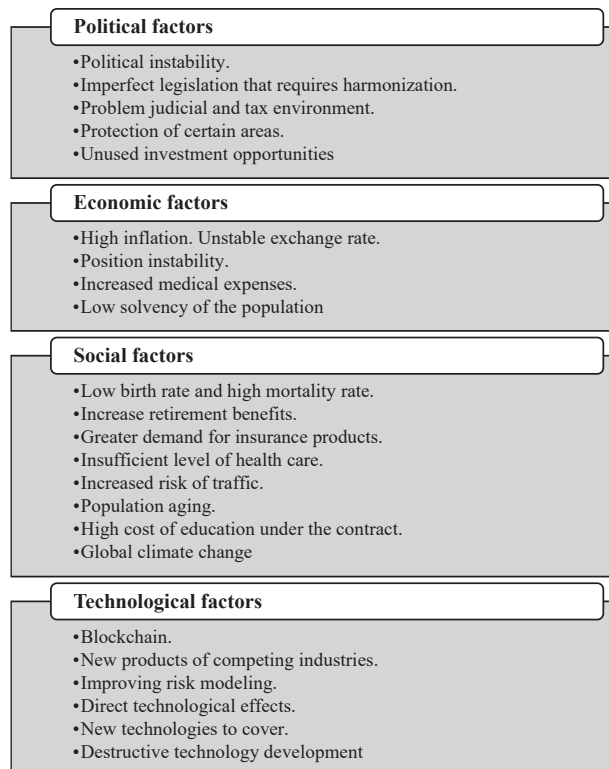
**Political factors**

•Political instability.
•Imperfect legislation that requires harmonization.
•Problem judicial and tax environment.
•Protection of certain areas.
•Unused investment opportunities

**Economic factors**

•High inflation. Unstable exchange rate.
•Position instability.
•Increased medical expenses.
•Low solvency of the population

**Social factors**

•Low birth rate and high mortality rate.
•Increase retirement benefits.
•Greater demand for insurance products.
•Insufficient level of health care.
•Increased risk of traffic.
•Population aging.
•High cost of education under the contract.
•Global climate change

**Technological factors**

•Blockchain.
•New products of competing industries.
•Improving risk modeling.
•Direct technological effects.
•New technologies to cover.
•Destructive technology development